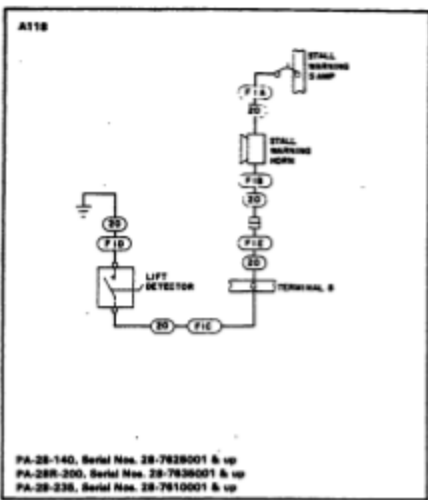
A118

STALL WARNING 5 AMP

F1A

20

STALL WARNING HORN

F1B

20

F1C

20

TERMINAL B

50

F1D

LIFT DETECTOR

20

F1C

PA-28-140, Serial Nos. 28-7625001 & up
PA-28R-200, Serial Nos. 28-7635001 & up
PA-28-235, Serial Nos. 28-7610001 & up